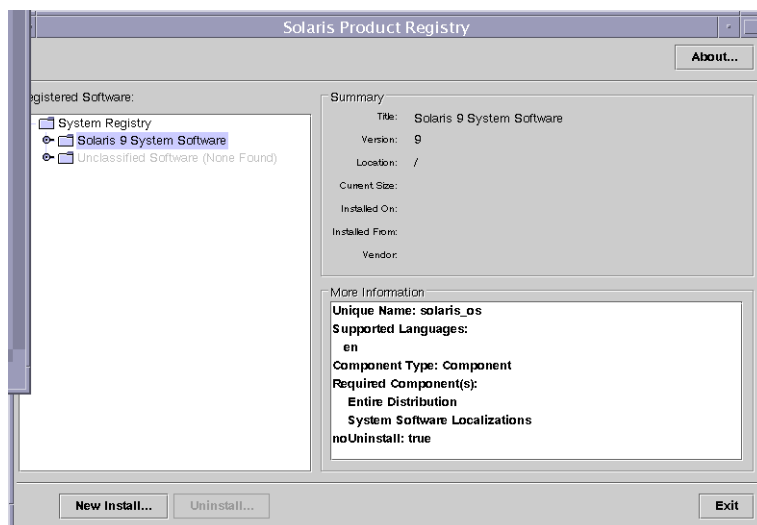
Solaris Product Registry

About...

egistered Software:

System Registry
Solaris 9 System Software
Unclassified Software (None Found)

Summary
Title: Solaris 9 System Software
Version: 9
Location: /
Current Size:
Installed On:
Installed From:
Vendor:

More Information
Unique Name: solaris_os
Supported Languages:
en
Component Type: Component
Required Component(s):
Entire Distribution
System Software Localizations
noUninstall: true

New Install...
Uninstall...
Exit